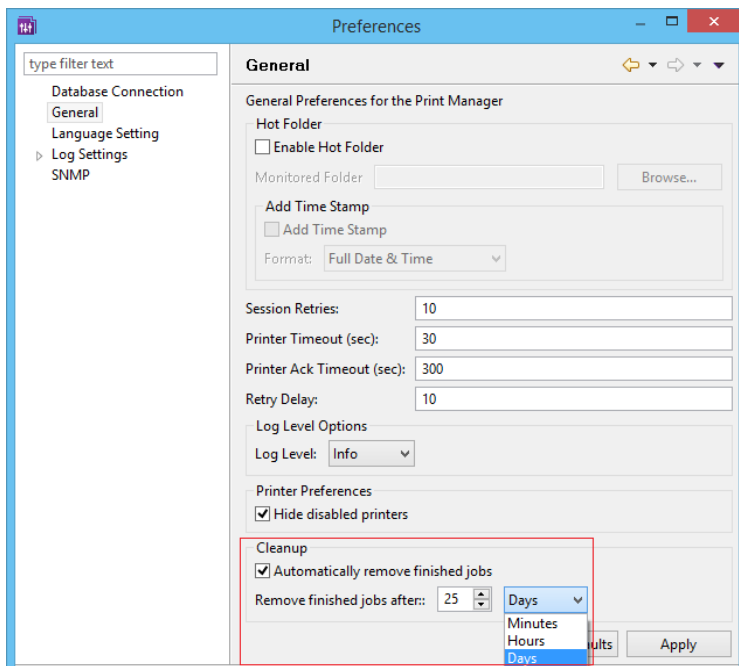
Preferences

type filter text

Database Connection
General
Language Setting
Log Settings
SNMP

General

General Preferences for the Print Manager

Hot Folder
Enable Hot Folder
Monitored Folder
Browse...

Add Time Stamp
Add Time Stamp
Format: Full Date & Time

Session Retries: 10
Printer Timeout (sec): 30
Printer Ack Timeout (sec): 300
Retry Delay: 10

Log Level Options
Log Level: Info

Printer Preferences
Hide disabled printers

Cleanup
Automatically remove finished jobs
Remove finished jobs after:: 25 Days
Minutes
Hours
Days

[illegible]ults
Apply